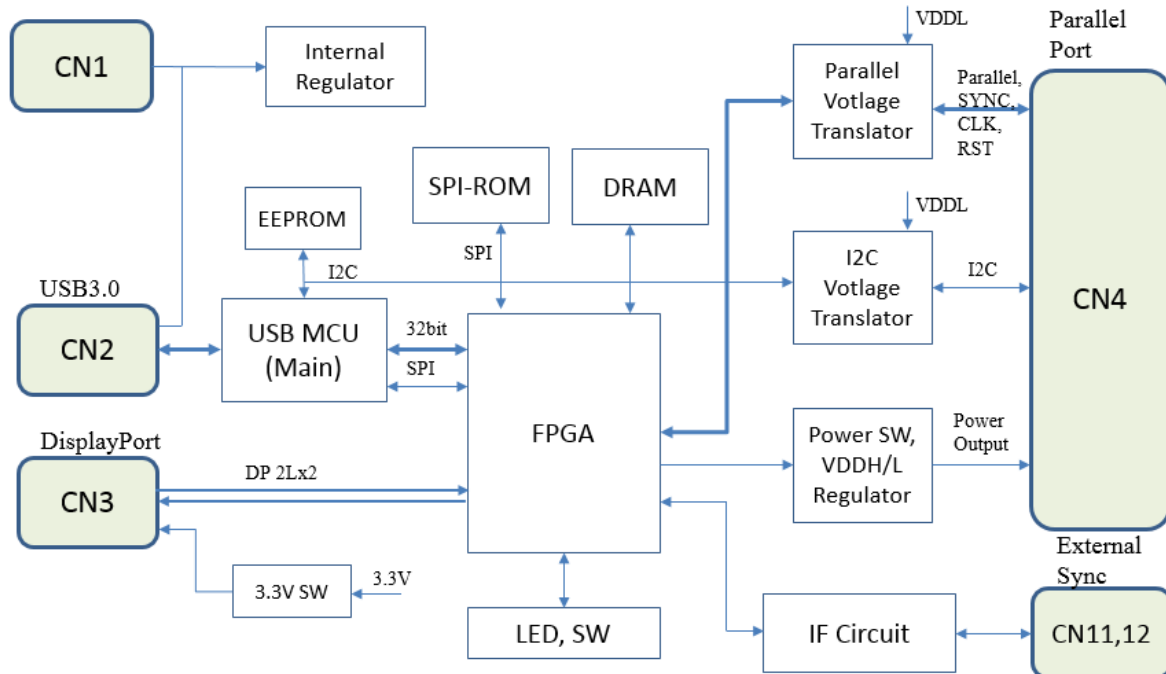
CN1

Internal Regulator

VDDL

Parallel Port

Parallel Votlage Translator

Parallel, SYNC, CLK, RST

SPI-ROM

DRAM

EEPROM

VDDL

SPI

I2C

I2C Votlage Translator

I2C

USB3.0

CN4

CN2

USB MCU (Main)

32bit

SPI

FPGA

DisplayPort

Power SW, VDDH/L Regulator

Power Output

CN3

DP 2Lx2

External Sync

3.3V SW

3.3V

LED, SW

IF Circuit

CN11,12